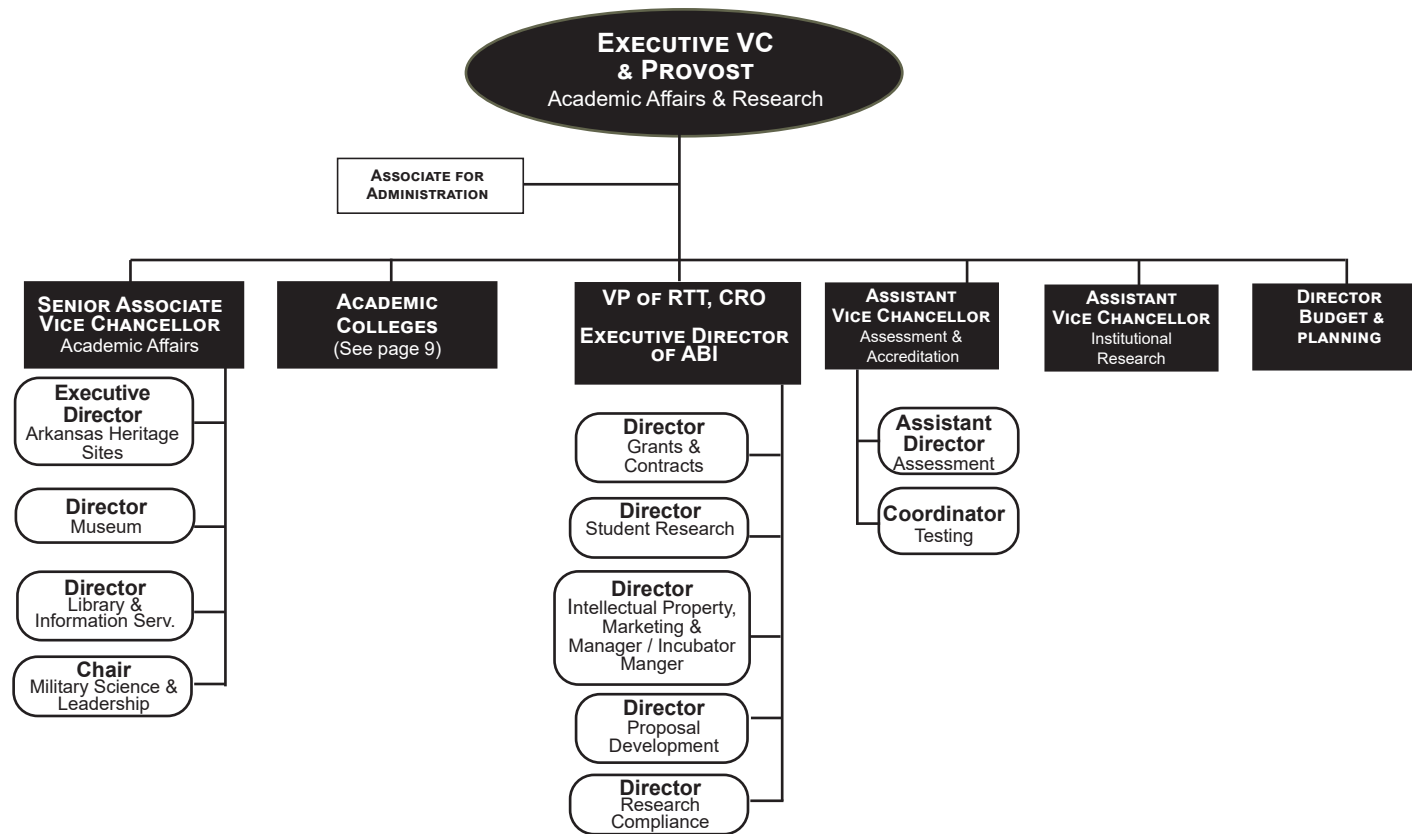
Executive VC & Provost
Academic Affairs & Research

Associate for Administration

Senior Associate Vice Chancellor
Academic Affairs

Executive Director
Arkansas Heritage Sites

Director
Museum

Director
Library & Information Serv.

Chair
Military Science & Leadership

Academic Colleges
(See page 9)

VP of RTT, CRO

Executive Director of ABI

Director
Grants & Contracts

Director
Student Research

Director
Intellectual Property, Marketing & Manager / Incubator Manger

Director
Proposal Development

Director
Research Compliance

Assistant Vice Chancellor
Assessment & Accreditation

Assistant Director
Assessment

Coordinator
Testing

Assistant Vice Chancellor
Institutional Research

Director Budget & planning